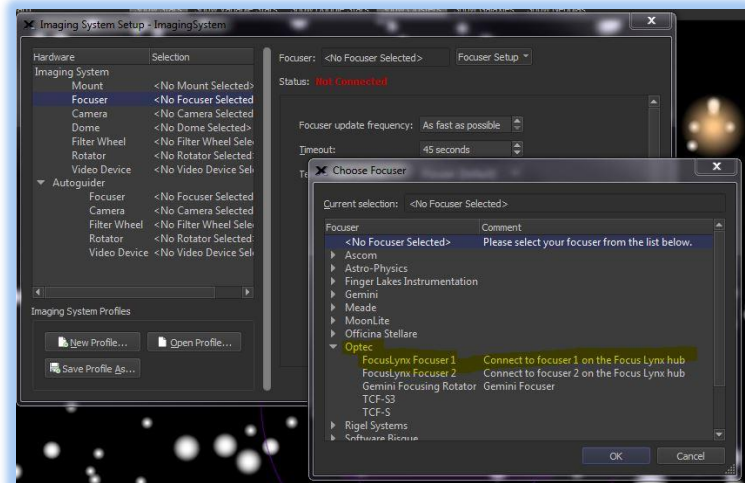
Imaging System Setup - ImagingSystem

| Hardware | Selection |
|---|---|
| Imaging System | |
| Mount | <No Mount Selected> |
| Focuser | <No Focuser Selected |
| Camera | <No Camera Selected |
| Dome | <No Dome Selected> |
| Filter Wheel | <No Filter Wheel Sele |
| Rotator | <No Rotator Selected |
| Video Device | <No Video Device Sel |
| Autoguider | |
| Focuser | <No Focuser Selected |
| Camera | <No Camera Selected |
| Filter Wheel | <No Filter Wheel Sele |
| Rotator | <No Rotator Selected |
| Video Device | <No Video Device Sel |

Imaging System Profiles

New Profile... Open Profile...

Save Profile As...

Focuser: <No Focuser Selected> Focuser Setup

Status: Not Connected

Focuser update frequency: As fast as possible

Timeout: 45 seconds

Te

Choose Focuser

Current selection: <No Focuser Selected>

| Focuser | Comment |
|---|---|
| <No Focuser Selected> | Please select your focuser from the list below. |
| Ascom | |
| Astro-Physics | |
| Finger Lakes Instrumentation | |
| Gemini | |
| Meade | |
| MoonLite | |
| Officina Stellare | |
| Optec | |
| FocusLynx Focuser 1 | Connect to focuser 1 on the Focus Lynx hub |
| FocusLynx Focuser 2 | Connect to focuser 2 on the Focus Lynx hub |
| Gemini Focusing Rotator | Gemini Focuser |
| TCF-S3 | |
| TCF-S | |
| Rigel Systems | |
| Software Bisque | |

OK Cancel